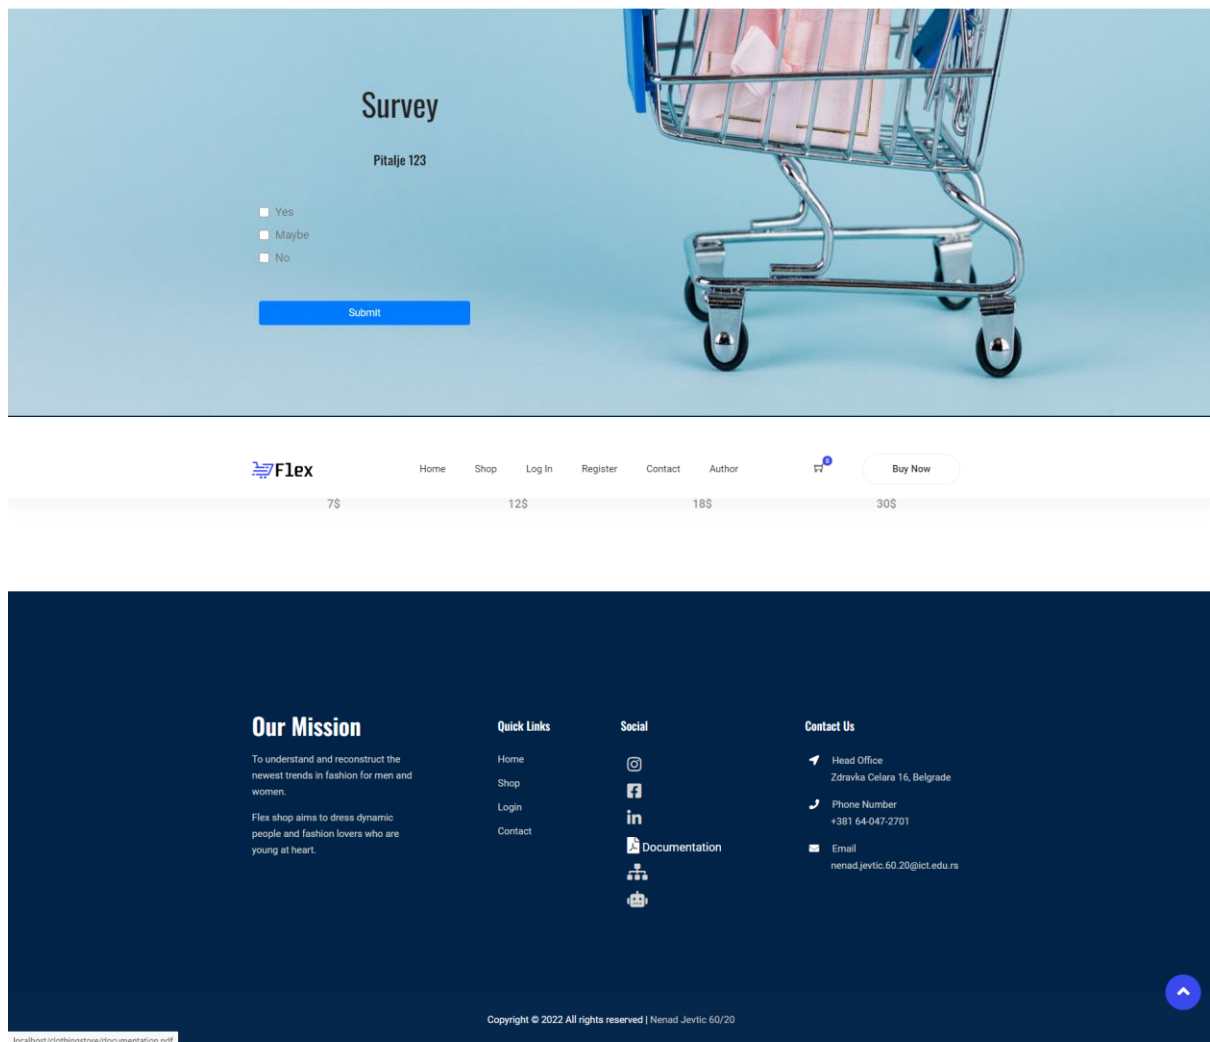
Survey

Pitalje 123

Yes
Maybe
No

Submit

Flex

Home Shop Log In Register Contact Author

0

Buy Now

7$ 12$ 18$ 30$

Our Mission

To understand and reconstruct the newest trends in fashion for men and women.

Flex shop aims to dress dynamic people and fashion lovers who are young at heart.

Quick Links

Home
Shop
Login
Contact

Social

Documentation

Contact Us

Head Office
Zdravka Celara 16, Belgrade

Phone Number
+381 64-047-2701

Email
nenad.jevtic.60.20@ict.edu.rs

Copyright © 2022 All rights reserved | Nenad Jevtic 60/20

localhost/clothingstore/documentation.pdf